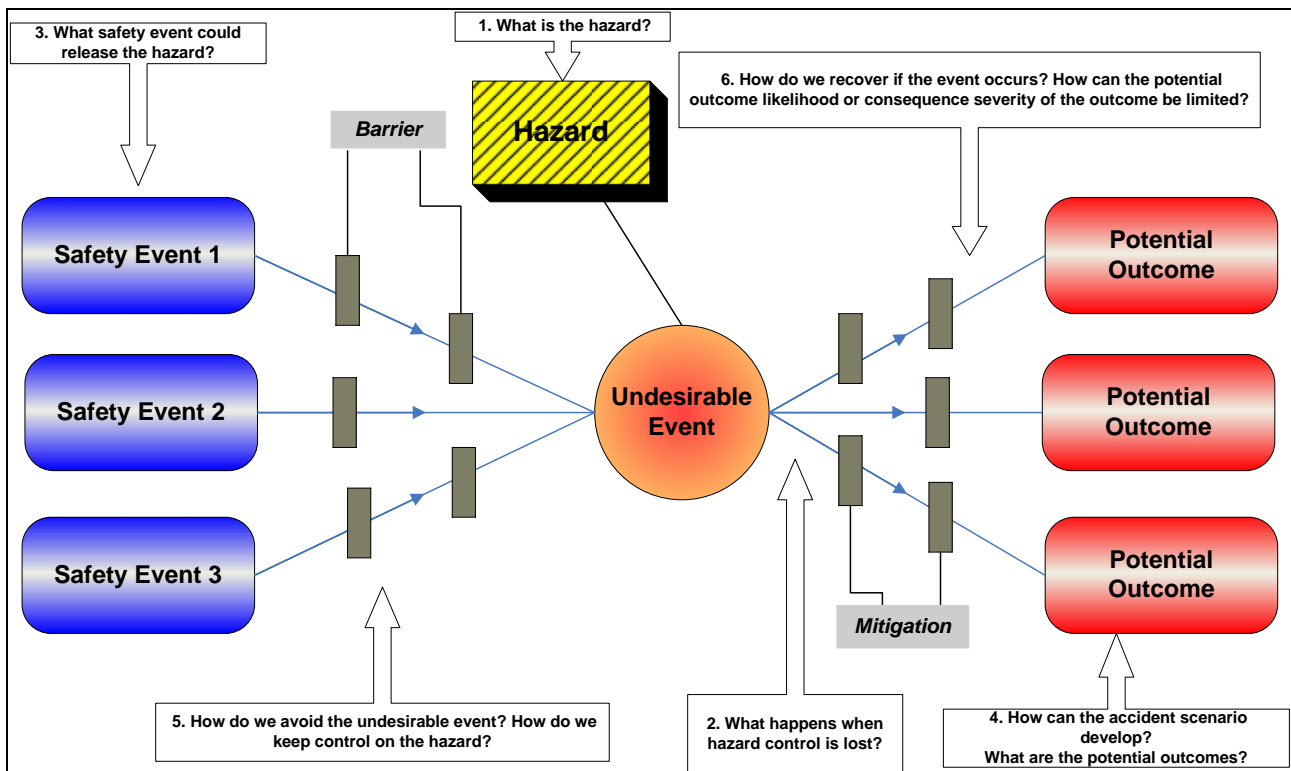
3. What safety event could release the hazard?

1. What is the hazard?

Hazard

6. How do we recover if the event occurs? How can the potential outcome likelihood or consequence severity of the outcome be limited?

Barrier

Safety Event 1

Safety Event 2

Safety Event 3

Undesirable Event

Potential Outcome

Potential Outcome

Potential Outcome

Mitigation

5. How do we avoid the undesirable event? How do we keep control on the hazard?

2. What happens when hazard control is lost?

4. How can the accident scenario develop? What are the potential outcomes?